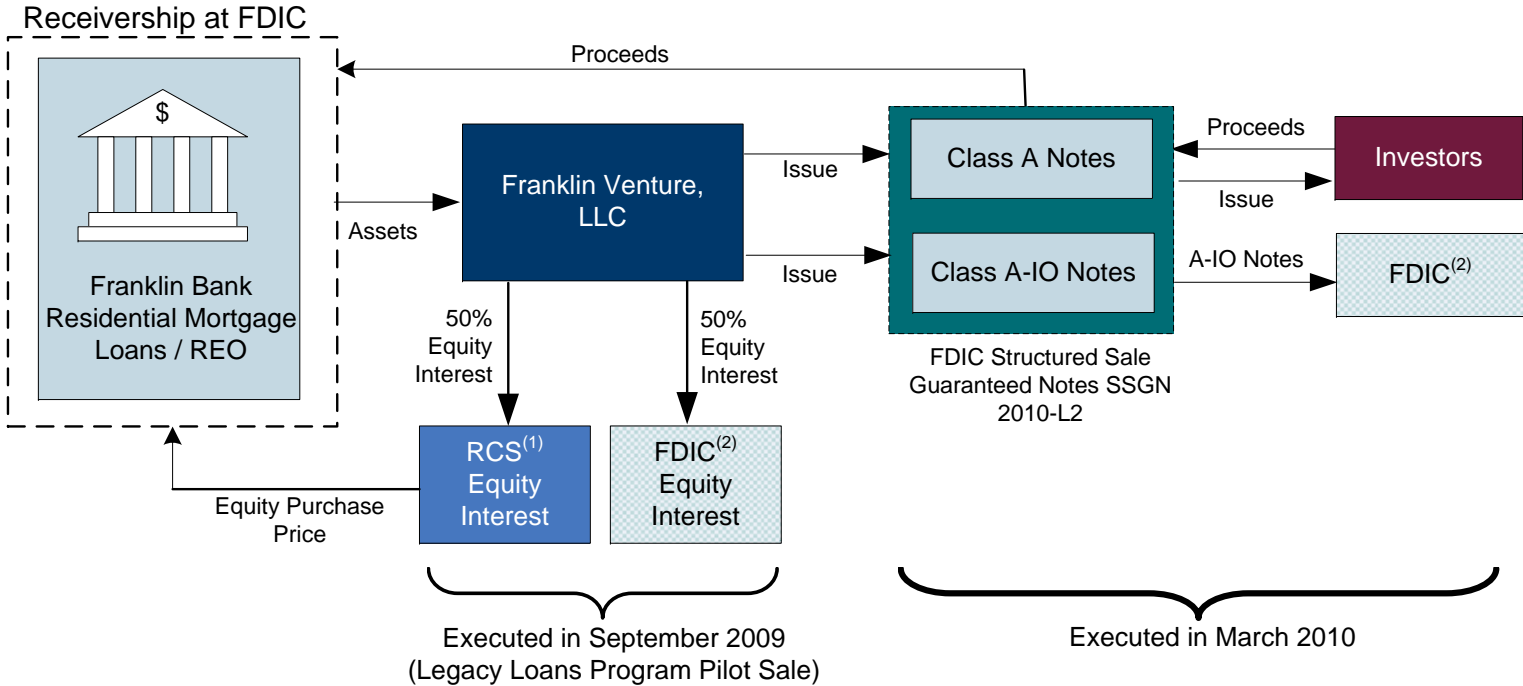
Receivership at FDIC

Proceeds

$

Franklin Bank Residential Mortgage Loans / REO

Assets

Franklin Venture, LLC

Issue

Issue

Class A Notes

Class A-IO Notes

Proceeds

Issue

Investors

A-IO Notes

FDIC$^{(2)}$

FDIC Structured Sale Guaranteed Notes SSGN 2010-L2

50% Equity Interest

50% Equity Interest

RCS$^{(1)}$ Equity Interest

FDIC$^{(2)}$ Equity Interest

Equity Purchase Price

Executed in September 2009 (Legacy Loans Program Pilot Sale)

Executed in March 2010